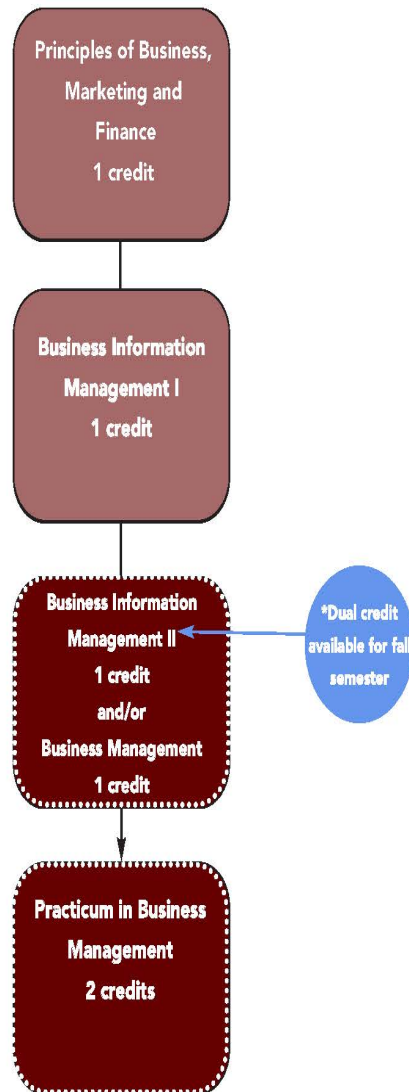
Principles of Business, Marketing and Finance
1 credit

Business Information Management I
1 credit

Business Information Management II
1 credit
and/or
Business Management
1 credit

*Dual credit available for fall semester

Practicum in Business Management
2 credits